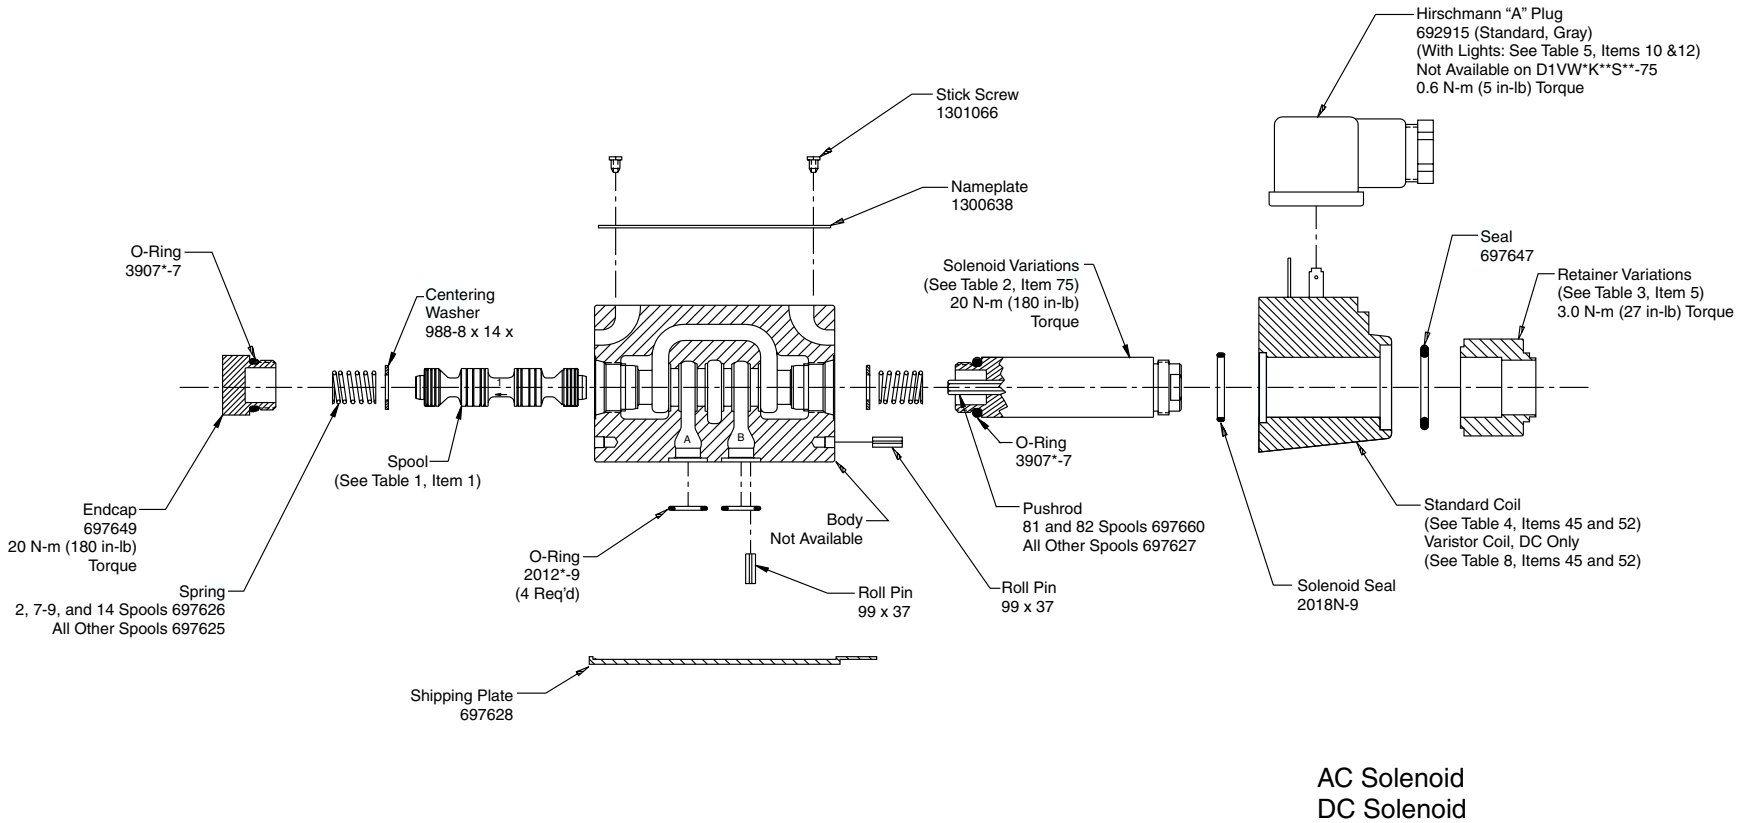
Hirschmann "A" Plug
692915 (Standard, Gray)
(With Lights: See Table 5, Items 10 &12)
Not Available on D1VW*K**S**-75
0.6 N-m (5 in-lb) Torque

Stick Screw
1301066

Nameplate
1300638

O-Ring
3907*-7

Centering
Washer
988-8 x 14 x

Solenoid Variations
(See Table 2, Item 75)
20 N-m (180 in-lb)
Torque

Seal
697647

Retainer Variations
(See Table 3, Item 5)
3.0 N-m (27 in-lb) Torque

A

B

Spool
(See Table 1, Item 1)

O-Ring
3907*-7

Endcap
697649
20 N-m (180 in-lb)
Torque

Body
Not Available

Pushrod
81 and 82 Spools 697660
All Other Spools 697627

Standard Coil
(See Table 4, Items 45 and 52)
Varistor Coil, DC Only
(See Table 8, Items 45 and 52)

O-Ring
2012*-9
(4 Req'd)

Spring
2, 7-9, and 14 Spools 697626
All Other Spools 697625

Roll Pin
99 x 37

Roll Pin
99 x 37

Solenoid Seal
2018N-9

Shipping Plate
697628

AC Solenoid
DC Solenoid